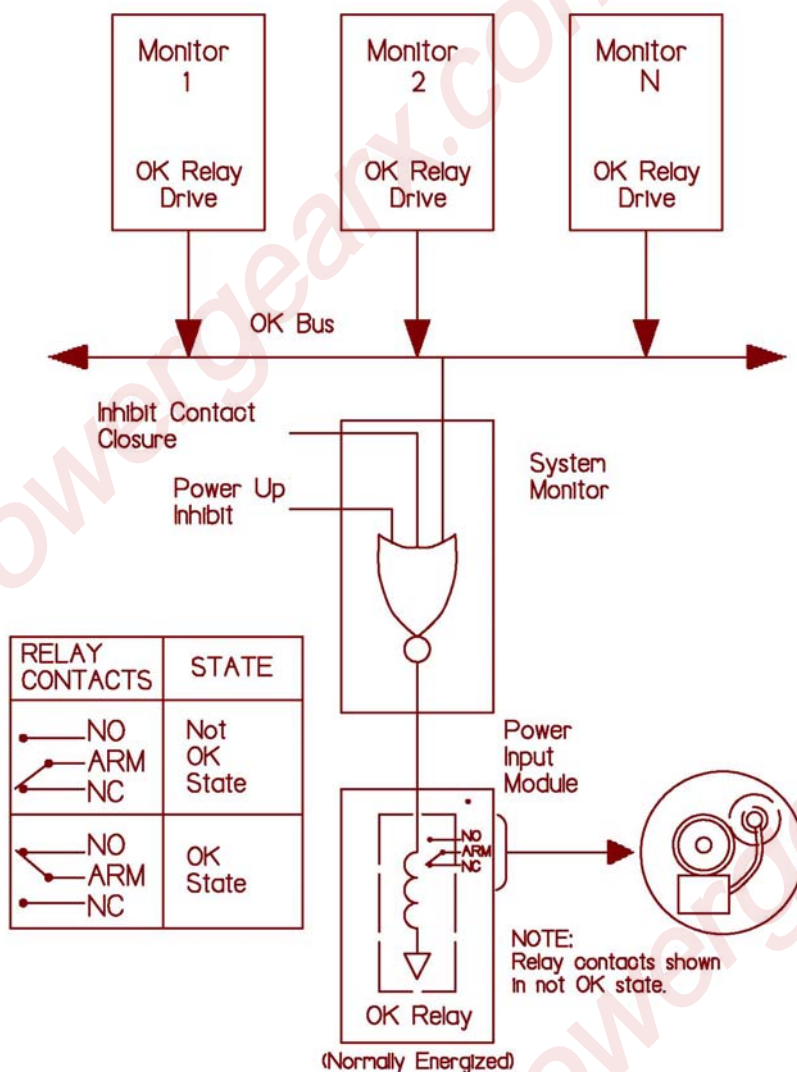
Monitor
1

OK Relay
Drive

Monitor
2

OK Relay
Drive

Monitor
N

OK Relay
Drive

OK Bus

Inhibit Contact
Closure

System
Monitor

Power Up
Inhibit

| RELAY CONTACTS | STATE |
|---|---|
| NO ARM NC | Not OK State |
| NO ARM NC | OK State |

Power
Input
Module

NO
ARM
NC

NOTE:
Relay contacts shown in not OK state.

OK Relay

(Normally Energized)

powergearx.com